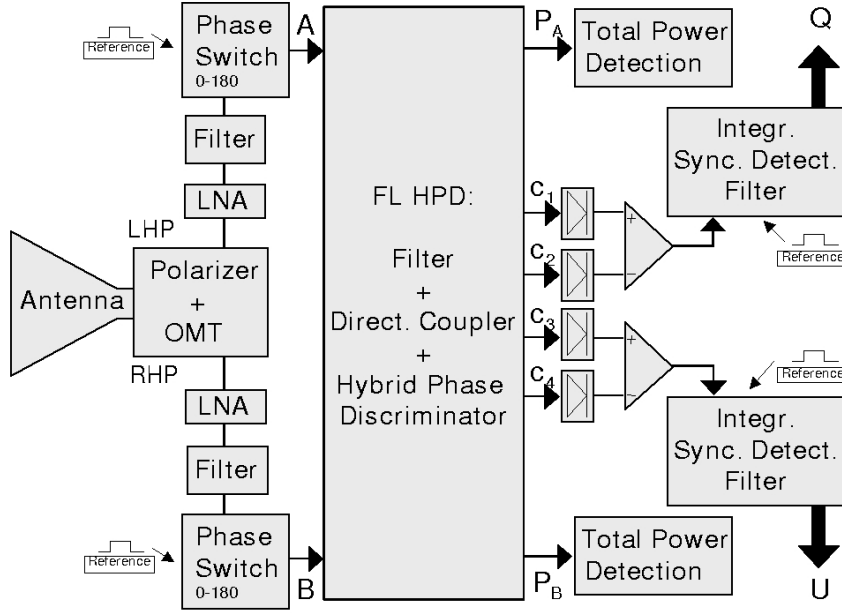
Reference
Phase Switch 0-180
A
$P_A$
Total Power Detection
Q
Filter
Integr. Sync. Detect. Filter
LNA
FL HPD:
$c_1$
LHP
$c_2$
+
−
Reference
Antenna
Polarizer + OMT
Filter + Direct. Coupler + Hybrid Phase Discriminator
$c_3$
+
RHP
$c_4$
−
Reference
LNA
Integr. Sync. Detect. Filter
Filter
Reference
Phase Switch 0-180
B
$P_B$
Total Power Detection
U